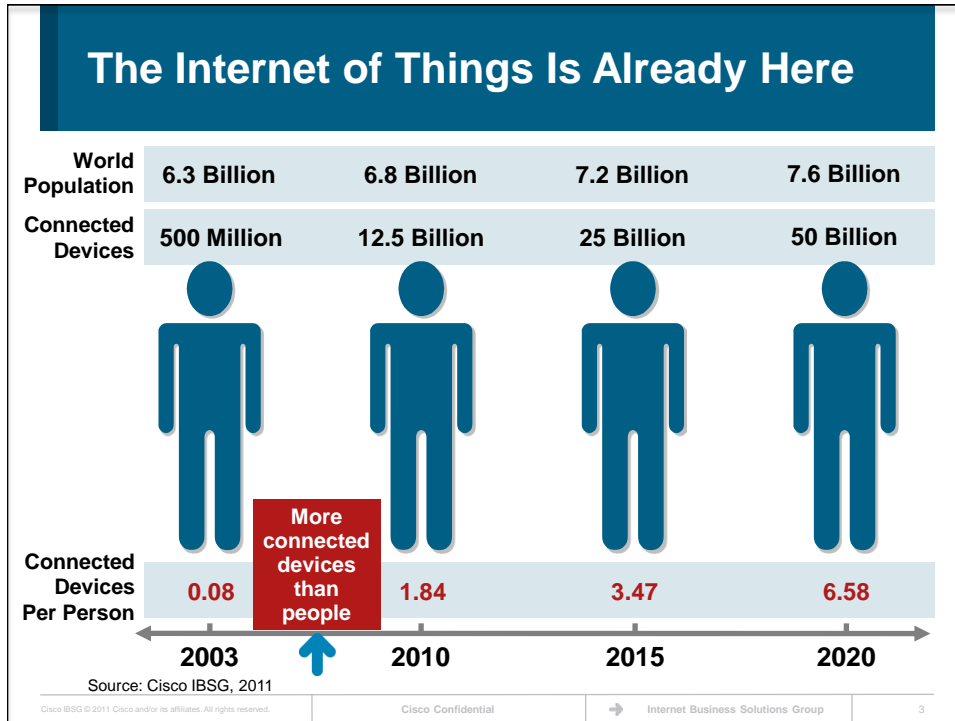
The Internet of Things Is Already Here

| World Population | 6.3 Billion | 6.8 Billion | 7.2 Billion | 7.6 Billion |
|---|---|---|---|---|
| Connected Devices | 500 Million | 12.5 Billion | 25 Billion | 50 Billion |

More connected devices than people

| Connected Devices Per Person | 0.08 | 1.84 | 3.47 | 6.58 |
|---|---|---|---|---|
| | 2003 | 2010 | 2015 | 2020 |

Source: Cisco IBSG, 2011

Cisco IBSG © 2011 Cisco and/or its affiliates. All rights reserved.

Cisco Confidential

Internet Business Solutions Group

3